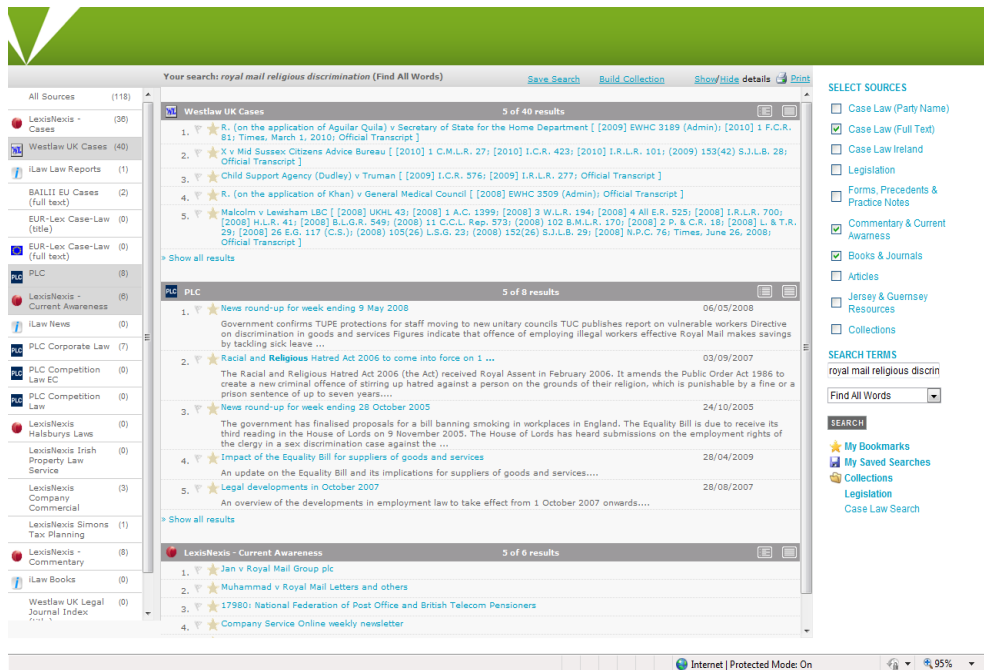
Your search: royal mail religious discrimination (Find All Words)

Save Search Build Collection Show/Hide details Print

| All Sources | (118) |
|---|---|
| LexisNexis - Cases | (36) |
| Westlaw UK Cases | (40) |
| iLaw Law Reports | (1) |
| BAILII EU Cases (full text) | (2) |
| EUR-Lex Case-Law (title) | (0) |
| EUR-Lex Case-Law (full text) | (0) |
| PLC | (8) |
| LexisNexis - Current Awareness | (6) |
| iLaw News | (0) |
| PLC Corporate Law | (7) |
| PLC Competition Law EC | (2) |
| PLC Competition Law | (0) |
| LexisNexis Halsburys Laws | (0) |
| LexisNexis Irish Property Law Service | (0) |
| LexisNexis Company Commercial | (3) |
| LexisNexis Simons Tax Planning | (1) |
| LexisNexis - Commentary | (8) |
| iLaw Books | (0) |
| Westlaw UK Legal Journal Index | (0) |

Westlaw UK Cases 5 of 40 results

1. R. (on the application of Aguilar Quila) v Secretary of State for the Home Department [ [2009] EWHC 3189 (Admin); [2010] 1 F.C.R. 81; Times, March 1, 2010; Official Transcript ]
2. X v Mid Sussex Citizens Advice Bureau [ [2010] 1 C.M.L.R. 27; [2010] I.C.R. 423; [2010] I.R.L.R. 101; (2009) 153(42) S.J.L.B. 28; Official Transcript ]
3. Child Support Agency (Dudley) v Truman [ [2009] I.C.R. 576; [2009] I.R.L.R. 277; Official Transcript ]
4. R. (on the application of Khan) v General Medical Council [ [2008] EWHC 3509 (Admin); Official Transcript ]
5. Malcolm v Lewsham LBC [ [2008] UKHL 43; [2008] 1 A.C. 1399; [2008] 3 W.L.R. 194; [2008] 4 All E.R. 525; [2008] I.R.L.R. 700; [2008] H.L.R. 41; [2008] B.L.G.R. 549; [2008] 11 C.C.L. Rep. 573; (2008) 102 B.M.L.R. 170; [2008] 2 P. & C.R. 18; [2008] L. & T.R. 29; [2008] 26 E.G. 117 (C.S.); (2008) 105(26) L.S.G. 23; (2008) 152(26) S.J.L.B. 29; [2008] N.P.C. 76; Times, June 26, 2008; Official Transcript ]

» Show all results

PLC 5 of 8 results

1. News round-up for week ending 9 May 2008 06/05/2008
Government confirms TUPE protections for staff moving to new unitary councils TUC publishes report on vulnerable workers Directive on discrimination in goods and services Figures indicate that offence of employing illegal workers effective Royal Mail makes savings by tackling sick leave ...
2. Racial and Religious Hatred Act 2006 to come into force on 1 ... 03/09/2007
The Racial and Religious Hatred Act 2006 (the Act) received Royal Assent in February 2006. It amends the Public Order Act 1986 to create a new criminal offence of stirring up hatred against a person on the grounds of their religion, which is punishable by a fine or a prison sentence of up to seven years....
3. News round-up for week ending 28 October 2005 24/10/2005
The government has finalised proposals for a bill banning smoking in workplaces in England. The Equality Bill is due to receive its third reading in the House of Lords on 9 November 2005. The House of Lords has heard submissions on the employment rights of the clergy in a sex discrimination case against the ...
4. Impact of the Equality Bill for suppliers of goods and services 28/04/2009
An update on the Equality Bill and its implications for suppliers of goods and services....
5. Legal developments in October 2007 28/08/2007
An overview of the developments in employment law to take effect from 1 October 2007 onwards....

» Show all results

LexisNexis - Current Awareness 5 of 6 results

1. Jan v Royal Mail Group plc
2. Muhammad v Royal Mail Letters and others
3. 17980: National Federation of Post Office and British Telecom Pensioners
4. Company Service Online weekly newsletter

SELECT SOURCES
Case Law (Party Name)
Case Law (Full Text)
Case Law Ireland
Legislation
Forms, Precedents & Practice Notes
Commentary & Current Awareness
Books & Journals
Articles
Jersey & Guernsey Resources
Collections

SEARCH TERMS
royal mail religious discrin
Find All Words
SEARCH

My Bookmarks
My Saved Searches
Collections
Legislation
Case Law Search

Internet | Protected Mode: On 95%